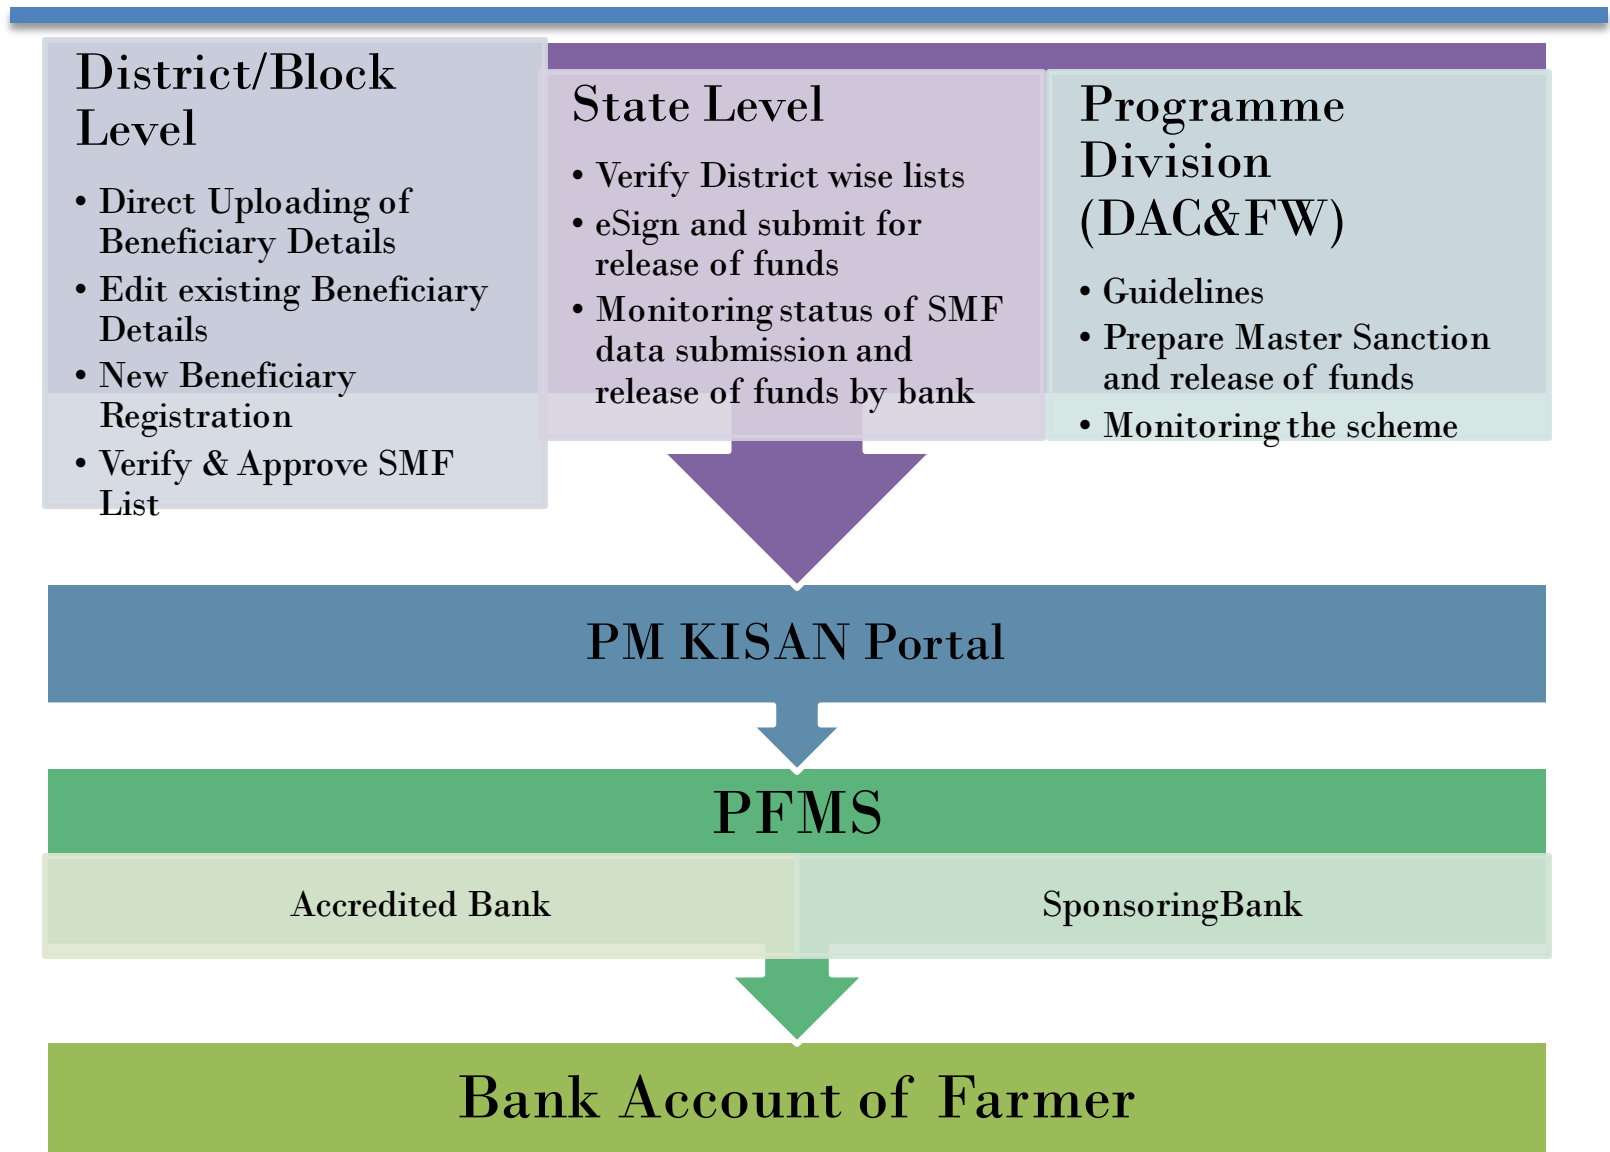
District/Block Level

- Direct Uploading of Beneficiary Details
- Edit existing Beneficiary Details
- New Beneficiary Registration
- Verify & Approve SMF List

State Level

- Verify District wise lists
- eSign and submit for release of funds
- Monitoring status of SMF data submission and release of funds by bank

Programme Division (DAC&FW)

- Guidelines
- Prepare Master Sanction and release of funds
- Monitoring the scheme

PM KISAN Portal

PFMS

Accredited Bank

SponsoringBank

Bank Account of Farmer